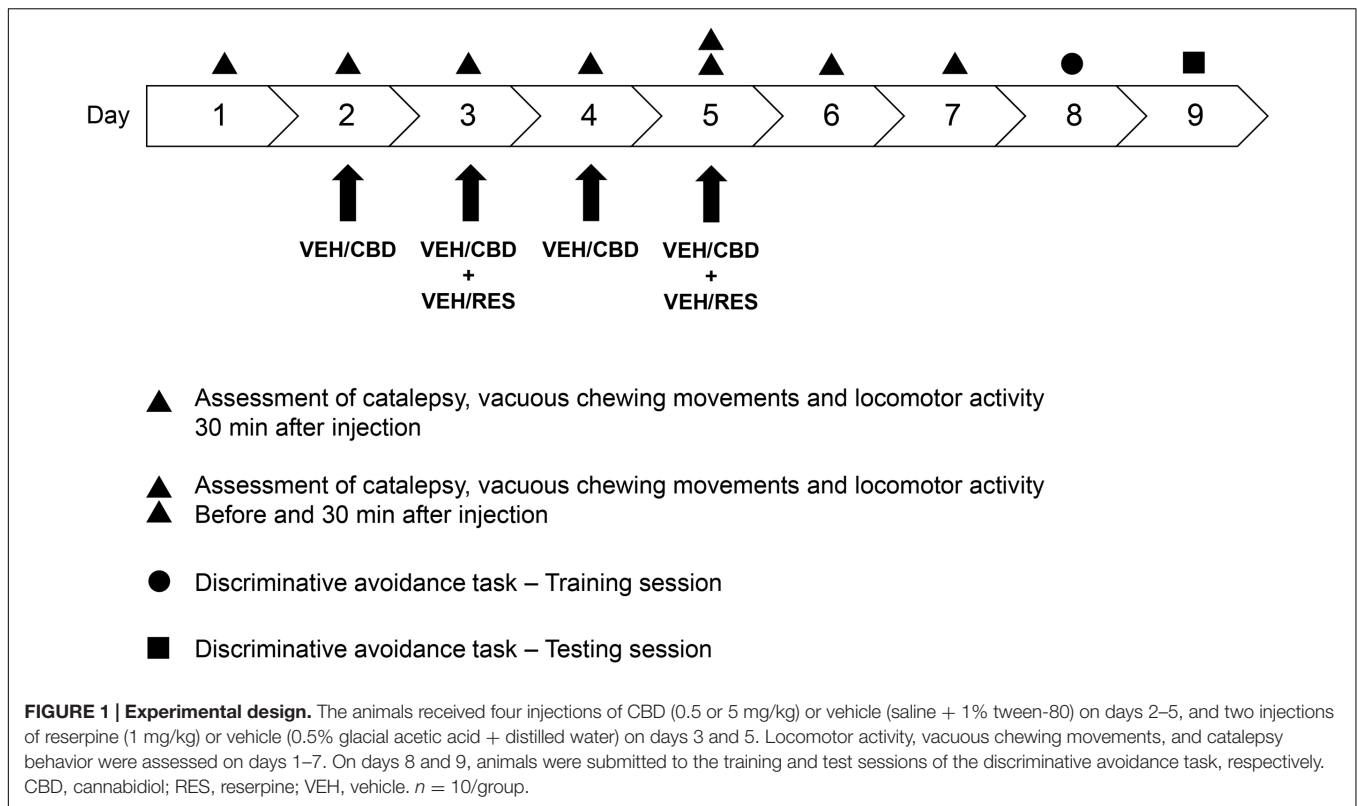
Day 1 2 3 4 5 6 7 8 9

VEH/CBD

VEH/CBD + VEH/RES

VEH/CBD

VEH/CBD + VEH/RES

Assessment of catalepsy, vacuous chewing movements and locomotor activity 30 min after injection

Assessment of catalepsy, vacuous chewing movements and locomotor activity Before and 30 min after injection

Discriminative avoidance task – Training session

Discriminative avoidance task – Testing session

**FIGURE 1 | Experimental design.** The animals received four injections of CBD (0.5 or 5 mg/kg) or vehicle (saline + 1% tween-80) on days 2–5, and two injections of reserpine (1 mg/kg) or vehicle (0.5% glacial acetic acid + distilled water) on days 3 and 5. Locomotor activity, vacuous chewing movements, and catalepsy behavior were assessed on days 1–7. On days 8 and 9, animals were submitted to the training and test sessions of the discriminative avoidance task, respectively. CBD, cannabidiol; RES, reserpine; VEH, vehicle. $n = 10$/group.